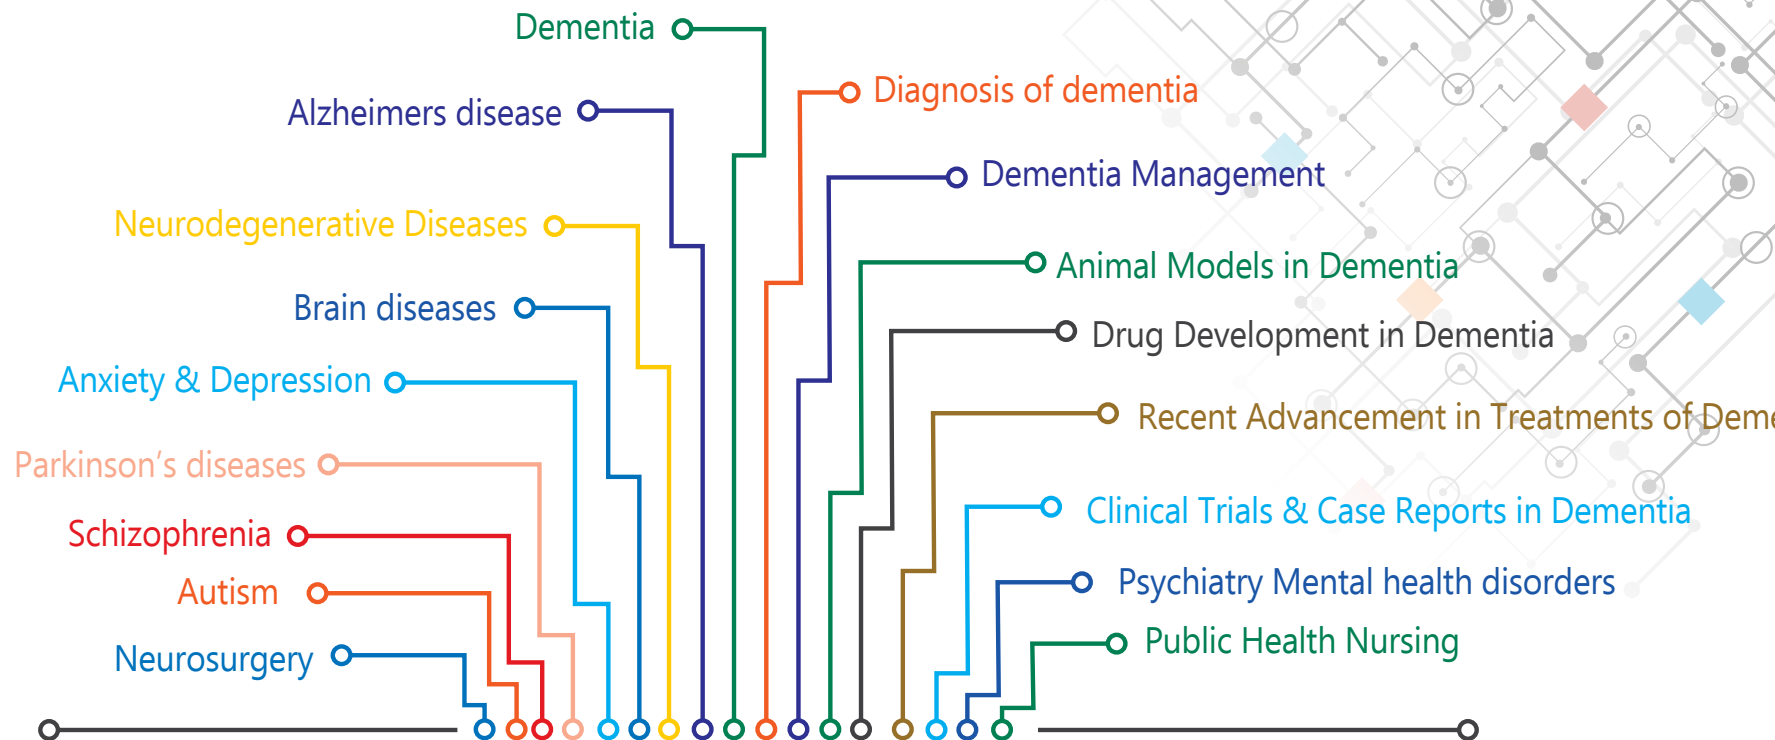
Dementia

Alzheimers disease

Neurodegenerative Diseases

Brain diseases

Anxiety & Depression

Parkinson's diseases

Schizophrenia

Autism

Neurosurgery

Diagnosis of dementia

Dementia Management

Animal Models in Dementia

Drug Development in Dementia

Recent Advancement in Treatments of Deme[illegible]

Clinical Trials & Case Reports in Dementia

Psychiatry Mental health disorders

Public Health Nursing